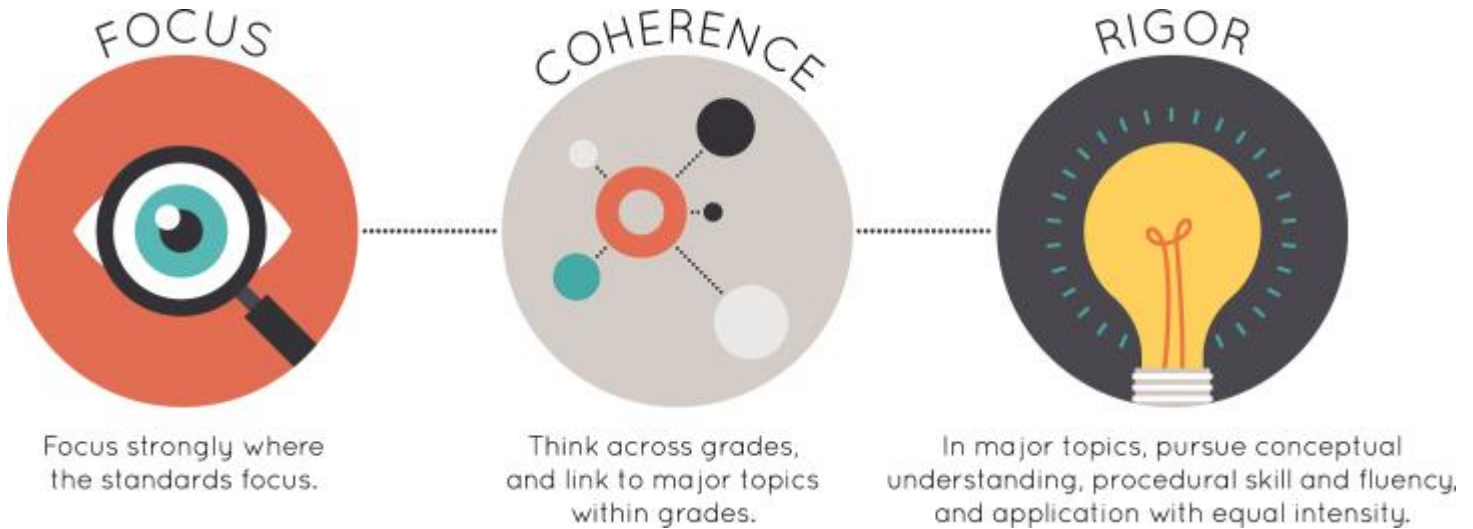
FOCUS

COHERENCE

RIGOR

Focus strongly where the standards focus.

Think across grades, and link to major topics within grades.

In major topics, pursue conceptual understanding, procedural skill and fluency, and application with equal intensity.